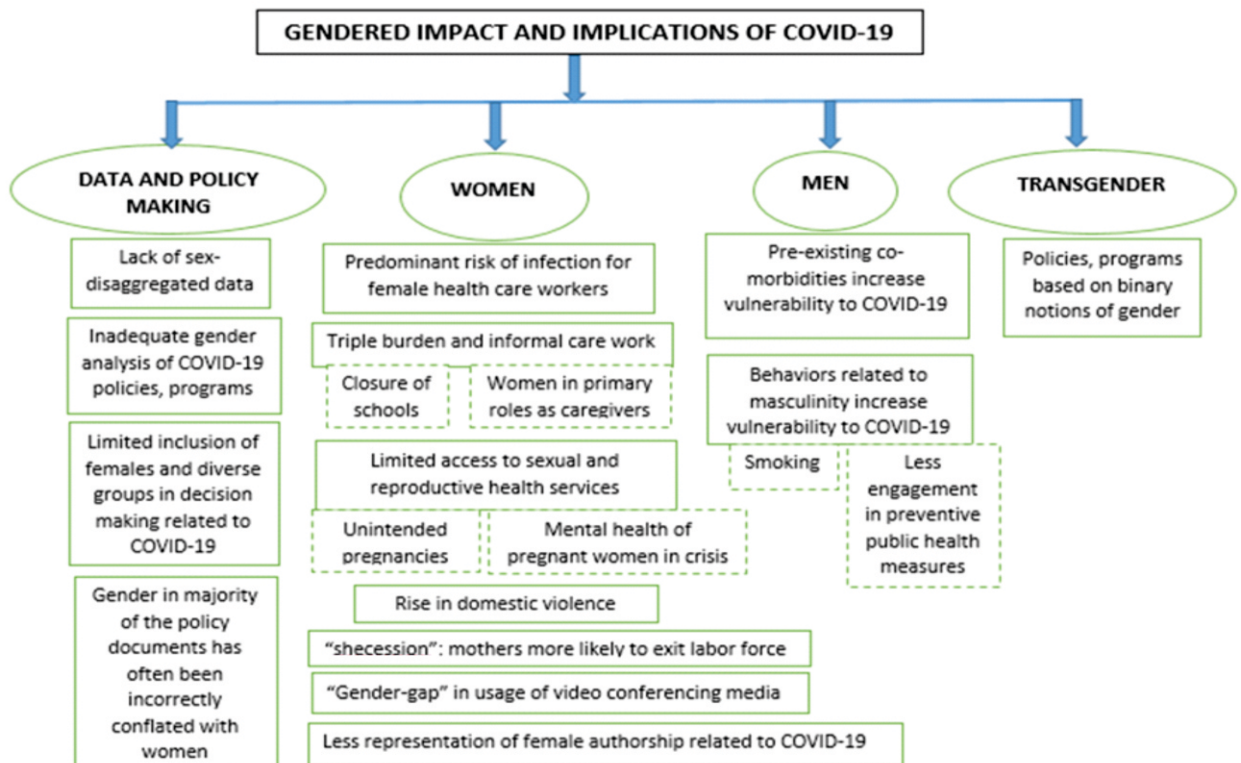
GENDERED IMPACT AND IMPLICATIONS OF COVID-19

DATA AND POLICY MAKING

Lack of sex-disaggregated data

Inadequate gender analysis of COVID-19 policies, programs

Limited inclusion of females and diverse groups in decision making related to COVID-19

Gender in majority of the policy documents has often been incorrectly conflated with women

WOMEN

Predominant risk of infection for female health care workers

Triple burden and informal care work

Closure of schools

Women in primary roles as caregivers

Limited access to sexual and reproductive health services

Unintended pregnancies

Mental health of pregnant women in crisis

Rise in domestic violence

"shecession": mothers more likely to exit labor force

"Gender-gap" in usage of video conferencing media

Less representation of female authorship related to COVID-19

MEN

Pre-existing co-morbidities increase vulnerability to COVID-19

Behaviors related to masculinity increase vulnerability to COVID-19

Smoking

Less engagement in preventive public health measures

TRANSGENDER

Policies, programs based on binary notions of gender